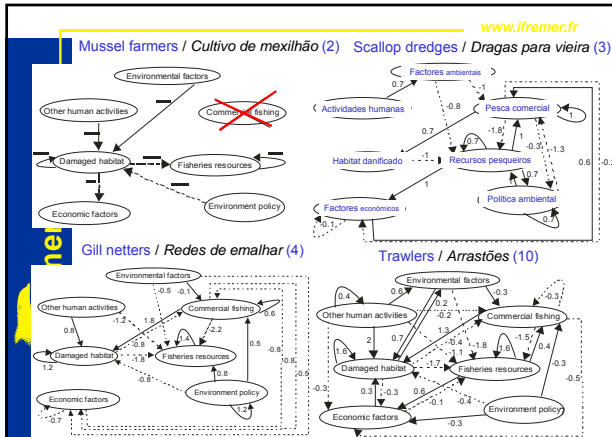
www.ifremer.fr

Mussel farmers / Cultivo de mexilhão (2)

Environmental factors
Other human activities
Commercial fishing
Damaged habitat
Fisheries resources
Environment policy
Economic factors

Scallop dredges / Dragas para vieira (3)

Factores ambientais
Actividades humanas
Pesca comercial
Habitat danificado
Recursos pesqueiros
Política ambiental
Factores económicos

0.7
-0.8
-1
1
0.7
0.7
-1.8
1
-0.3
-1.3
0.6
-1
1
0.7
0.7
1
-0.1

Gill netters / Redes de emalhar (4)

Environmental factors
Other human activities
Commercial fishing
Damaged habitat
Fisheries resources
Environment policy
Economic factors

-0.5
-0.1
-1.2
1.8
0.6
0.8
-0.8
1.8
-2.2
1.4
-0.8
-1.8
-0.8
1.2
0.5
-0.8
0.8
-0.5
-0.8
1.2
-0.7

Trawlers / Arrastões (10)

Environmental factors
Other human activities
Commercial fishing
Damaged habitat
Fisheries resources
Environment policy
Economic factors

0.4
0.6
0.2
-0.3
-0.3
-0.5
-0.2
1.3
-1.5
2
0.7
-0.4
-1.8
1.6
0.4
1.6
-0.7
1.3
-0.3
-0.3
0.3
-0.3
0.6
-0.1
-0.4
-0.5
-0.3